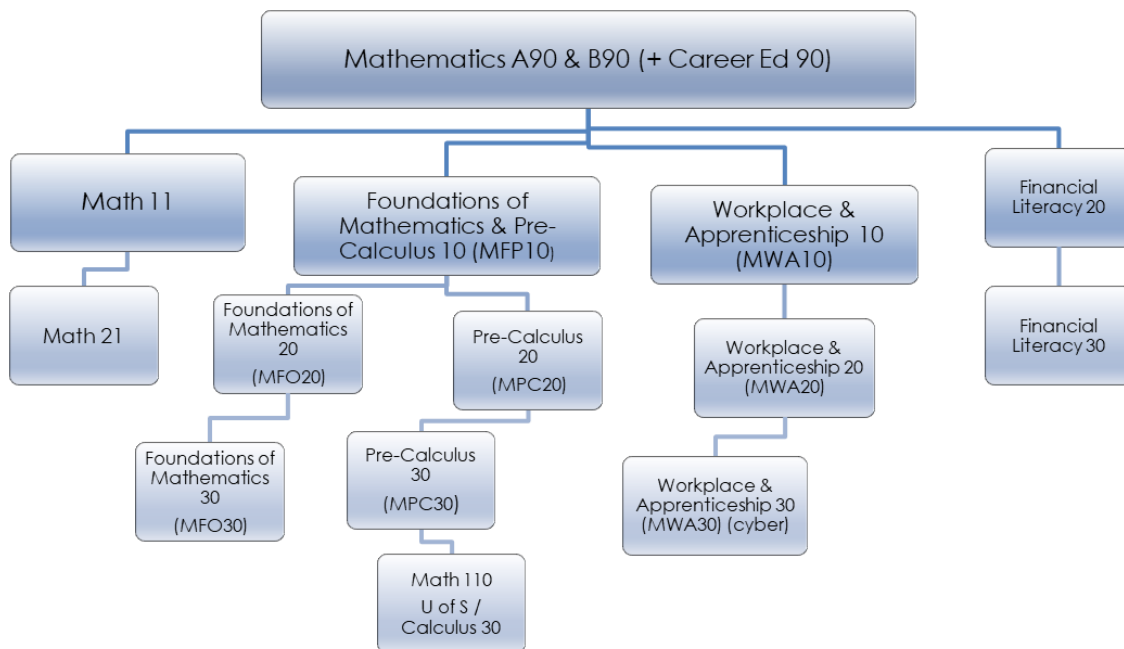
Mathematics A90 & B90 (+ Career Ed 90)

Math 11

Math 21

Foundations of Mathematics & Pre-Calculus 10 (MFP10)

Foundations of Mathematics 20 (MFO20)

Foundations of Mathematics 30 (MFO30)

Pre-Calculus 20 (MPC20)

Pre-Calculus 30 (MPC30)

Math 110 U of S / Calculus 30

Workplace & Apprenticeship 10 (MWA10)

Workplace & Apprenticeship 20 (MWA20)

Workplace & Apprenticeship 30 (MWA30) (cyber)

Financial Literacy 20

Financial Literacy 30